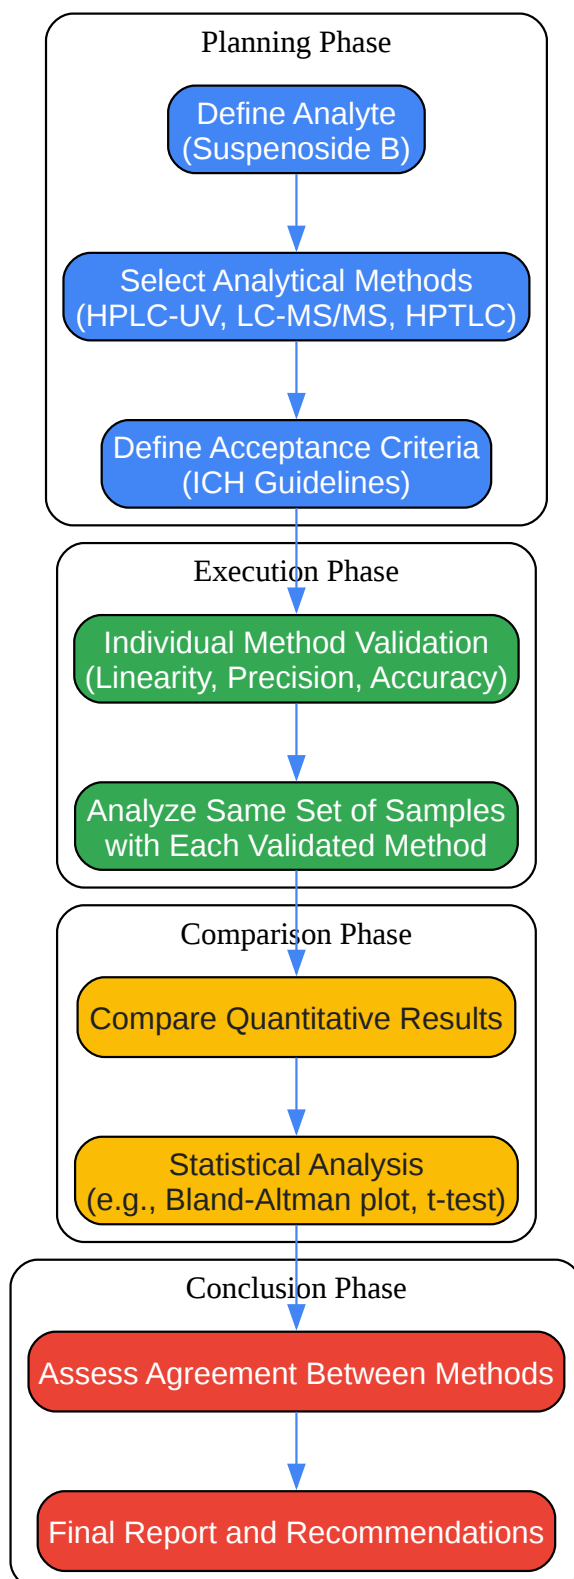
Planning Phase

Define Analyte (Suspenoside B)

Select Analytical Methods (HPLC-UV, LC-MS/MS, HPTLC)

Define Acceptance Criteria (ICH Guidelines)

Execution Phase

Individual Method Validation (Linearity, Precision, Accuracy)

Analyze Same Set of Samples with Each Validated Method

Comparison Phase

Compare Quantitative Results

Statistical Analysis (e.g., Bland-Altman plot, t-test)

Conclusion Phase

Assess Agreement Between Methods

Final Report and Recommendations